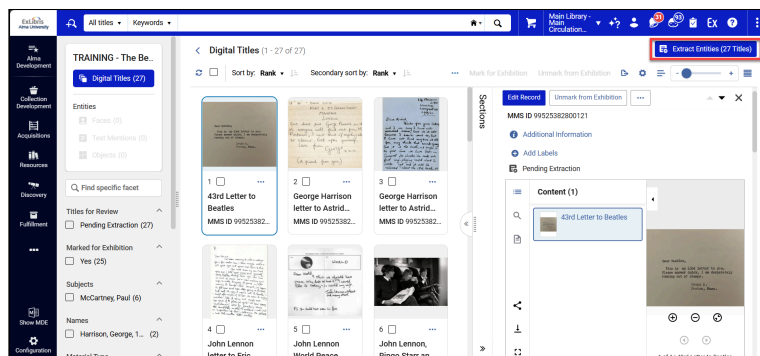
Ex Libris Alma University

All titles ▾ Keywords ▾

Main Library - Main Circulation...

EX

Alma Development

Collection Development

Acquisitions

Resources

Discovery

Fulfillment

•••

Show MDE

Configuration

TRAINING - The Be...

Digital Titles (27)

Entities

Faces (0)

Text Mentions (0)

Objects (0)

Find specific facet

Titles for Review

Pending Extraction (27)

Marked for Exhibition

Yes (25)

Subjects

McCartney, Paul (6)

Names

Harrison, George, 1... (2)

Digital Titles (1 - 27 of 27)

Sort by: Rank ▾ Secondary sort by: Rank ▾

Mark for Exhibition Unmark from Exhibition

Extract Entities (27 Titles)

1 •••
43rd Letter to Beatles
MMS ID 99525382...

2 •••
George Harrison letter to Astrid...
MMS ID 99525382...

3 •••
George Harrison letter to Astrid...
MMS ID 99525382...

4 •••
John Lennon letter to Eric...

5 •••
John Lennon World Peace...

6 •••
John Lennon, Ringo Starr an...

Sections

Edit Record Unmark from Exhibition •••

MMS ID 99525382800121

Additional Information

Add Labels

Pending Extraction

Content (1)

43rd Letter to Beatles

Dear Beatles,
This is my 43rd letter to you.
Please answer soon. I am desperately
running out of stamps.
Yours truly,
Arnold Q.
Sheffield, Eng.